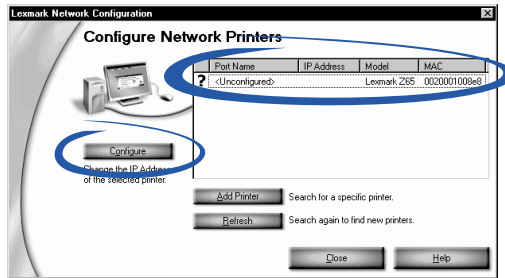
Lexmark Network Configuration

Configure Network Printers

| | Port Name | IP Address | Model | MAC |
|---|---|---|---|---|
| ? | <Unconfigured> | | Lexmark Z65 | 0020001008e8 |

Configure

Change the IP Address of the selected printer.

Add Printer Search for a specific printer.

Refresh Search again to find new printers.

Close

Help